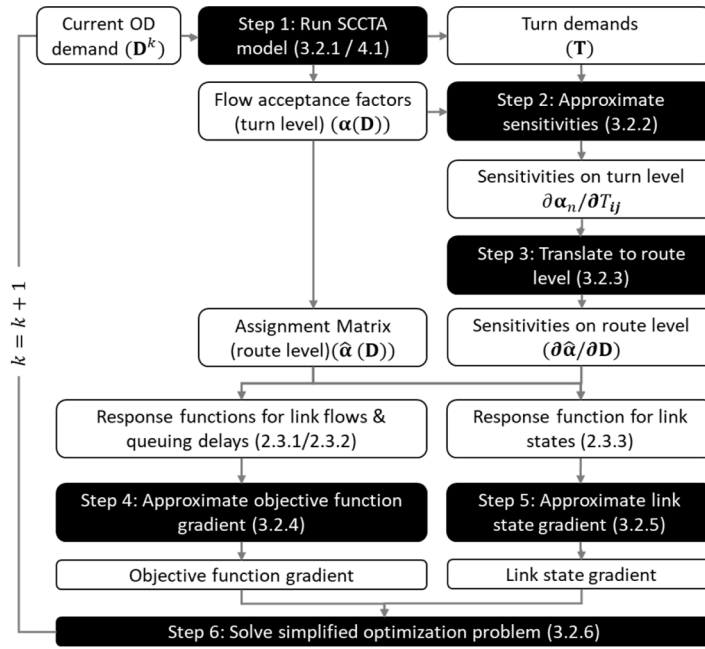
Current OD demand $(\mathbf{D}^k)$

Step 1: Run SCCTA model (3.2.1 / 4.1)

Turn demands $(\mathbf{T})$

Flow acceptance factors (turn level) $(\boldsymbol{\alpha}(\mathbf{D}))$

Step 2: Approximate sensitivities (3.2.2)

Sensitivities on turn level $\partial\boldsymbol{\alpha}_n/\partial T_{ij}$

Step 3: Translate to route level (3.2.3)

Assignment Matrix (route level)$(\hat{\boldsymbol{\alpha}}(\mathbf{D}))$

Sensitivities on route level $(\partial\hat{\boldsymbol{\alpha}}/\partial\mathbf{D})$

Response functions for link flows & queuing delays (2.3.1/2.3.2)

Response function for link states (2.3.3)

Step 4: Approximate objective function gradient (3.2.4)

Step 5: Approximate link state gradient (3.2.5)

Objective function gradient

Link state gradient

Step 6: Solve simplified optimization problem (3.2.6)

$k = k + 1$